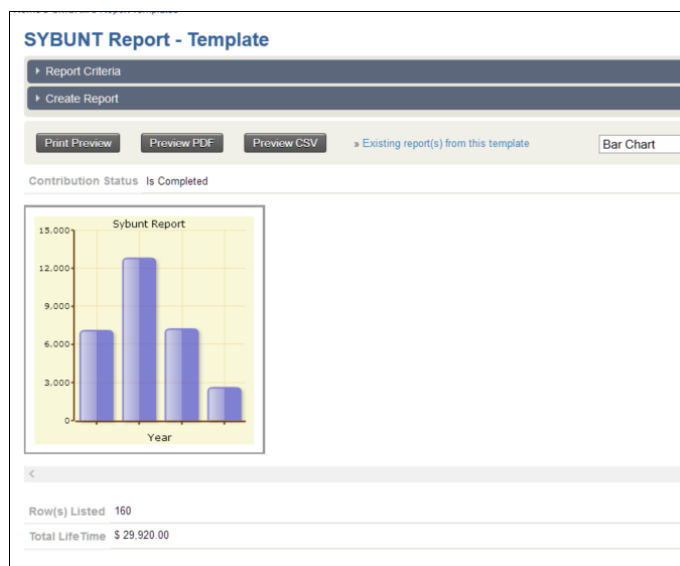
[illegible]

SYBUNT Report - Template

Report Criteria

Create Report

Print Preview Preview PDF Preview CSV » Existing report(s) from this template Bar Chart

Contribution Status Is Completed

Sybunt Report

15,000
12,000
9,000
6,000
3,000
0

Year

<

Row(s) Listed 160

Total LifeTime $ 29,920.00